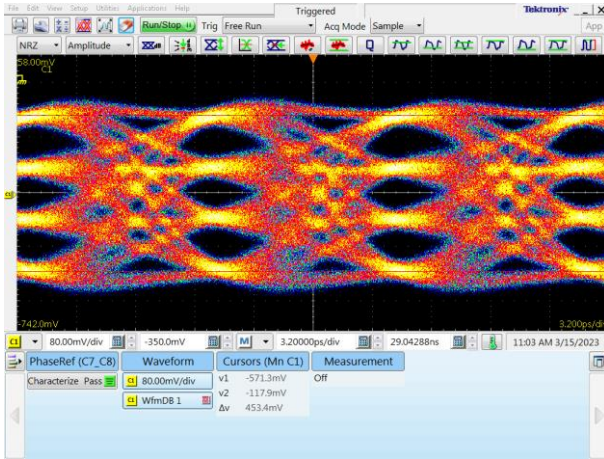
File Edit View Setup Utilities Applications Help
Triggered
Tektronix
App
Run/Stop
Trig Free Run
Acq Mode Sample
NRZ
Amplitude
58.00mV
C1
-742.0mV
3.200ps/div
C1 80.00mV/div -350.0mV M 3.20000ps/div 29.04288ns 11:03 AM 3/15/2023
PhaseRef (C7_C8)
Waveform
Cursors (Mn C1)
Measurement
Characterize Pass
C1 80.00mV/div
v1 -571.3mV
Off
v2 -117.9mV
C1 WfmDB 1
Δv 453.4mV